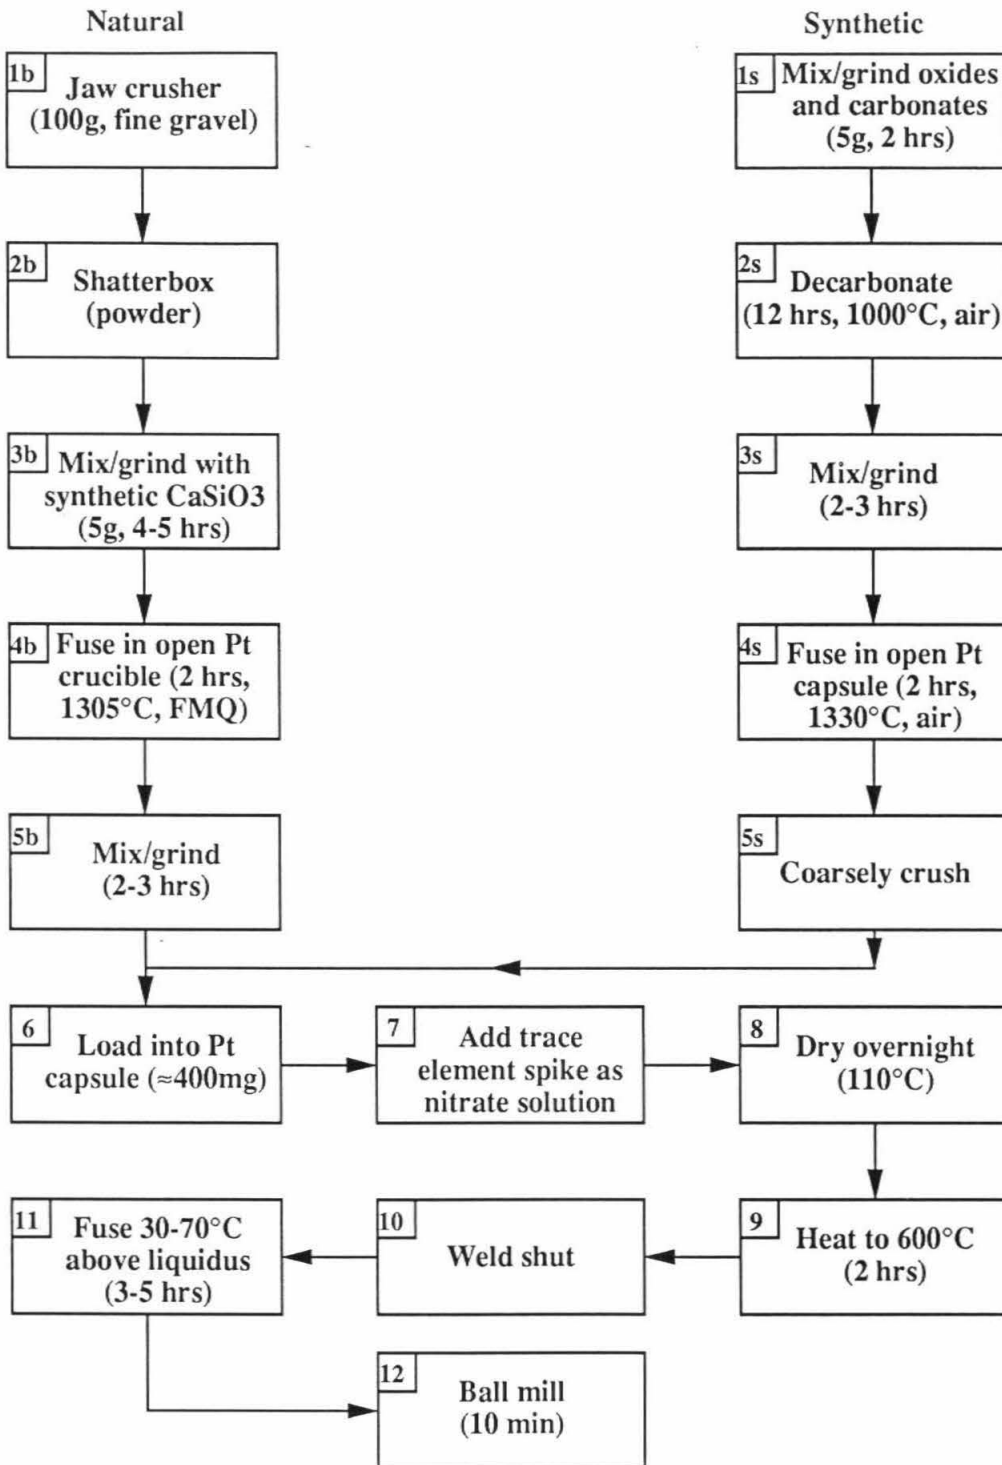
Natural

Synthetic

1b Jaw crusher (100g, fine gravel)

2b Shatterbox (powder)

3b Mix/grind with synthetic CaSiO3 (5g, 4-5 hrs)

4b Fuse in open Pt crucible (2 hrs, 1305°C, FMQ)

5b Mix/grind (2-3 hrs)

1s Mix/grind oxides and carbonates (5g, 2 hrs)

2s Decarbonate (12 hrs, 1000°C, air)

3s Mix/grind (2-3 hrs)

4s Fuse in open Pt capsule (2 hrs, 1330°C, air)

5s Coarsely crush

6 Load into Pt capsule (≈400mg)

7 Add trace element spike as nitrate solution

8 Dry overnight (110°C)

9 Heat to 600°C (2 hrs)

10 Weld shut

11 Fuse 30-70°C above liquidus (3-5 hrs)

12 Ball mill (10 min)